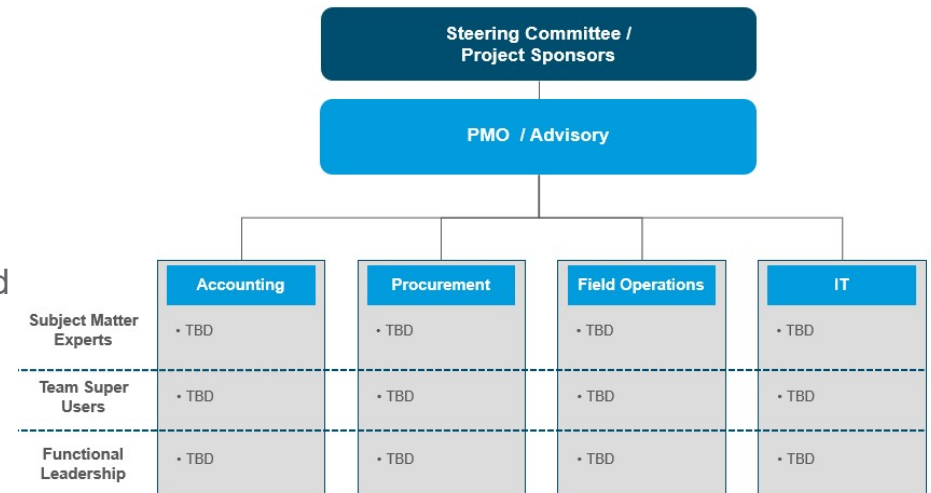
Steering Committee / Project Sponsors

PMO / Advisory

d

| | Accounting | Procurement | Field Operations | IT |
|---|---|---|---|---|
| Subject Matter Experts | • TBD | • TBD | • TBD | • TBD |
| Team Super Users | • TBD | • TBD | • TBD | • TBD |
| Functional Leadership | • TBD | • TBD | • TBD | • TBD |